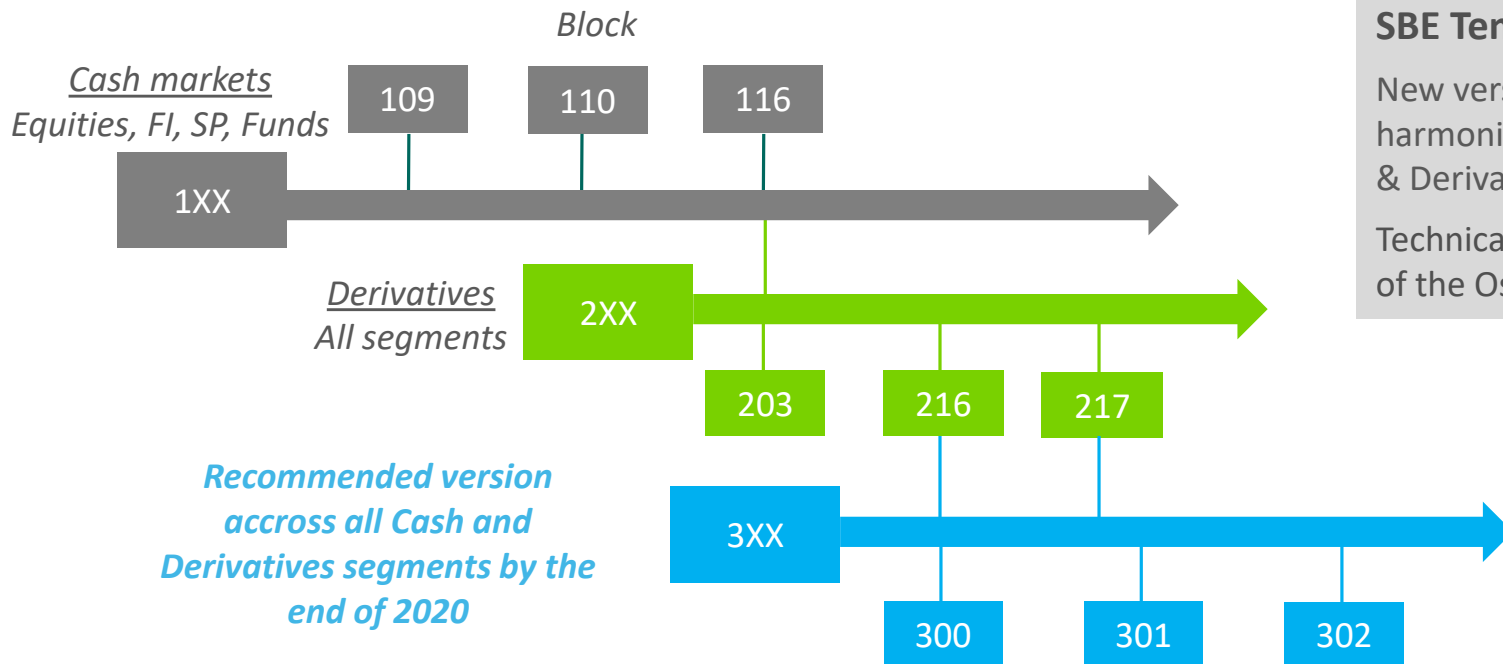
Block

Cash markets
Equities, FI, SP, Funds

109

110

116

1XX

SBE Ter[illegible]

New vers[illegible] harmoni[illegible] & Deriva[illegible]

Technica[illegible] of the Os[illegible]

Derivatives
All segments

2XX

203

216

217

Recommended version accross all Cash and Derivatives segments by the end of 2020

3XX

300

301

302